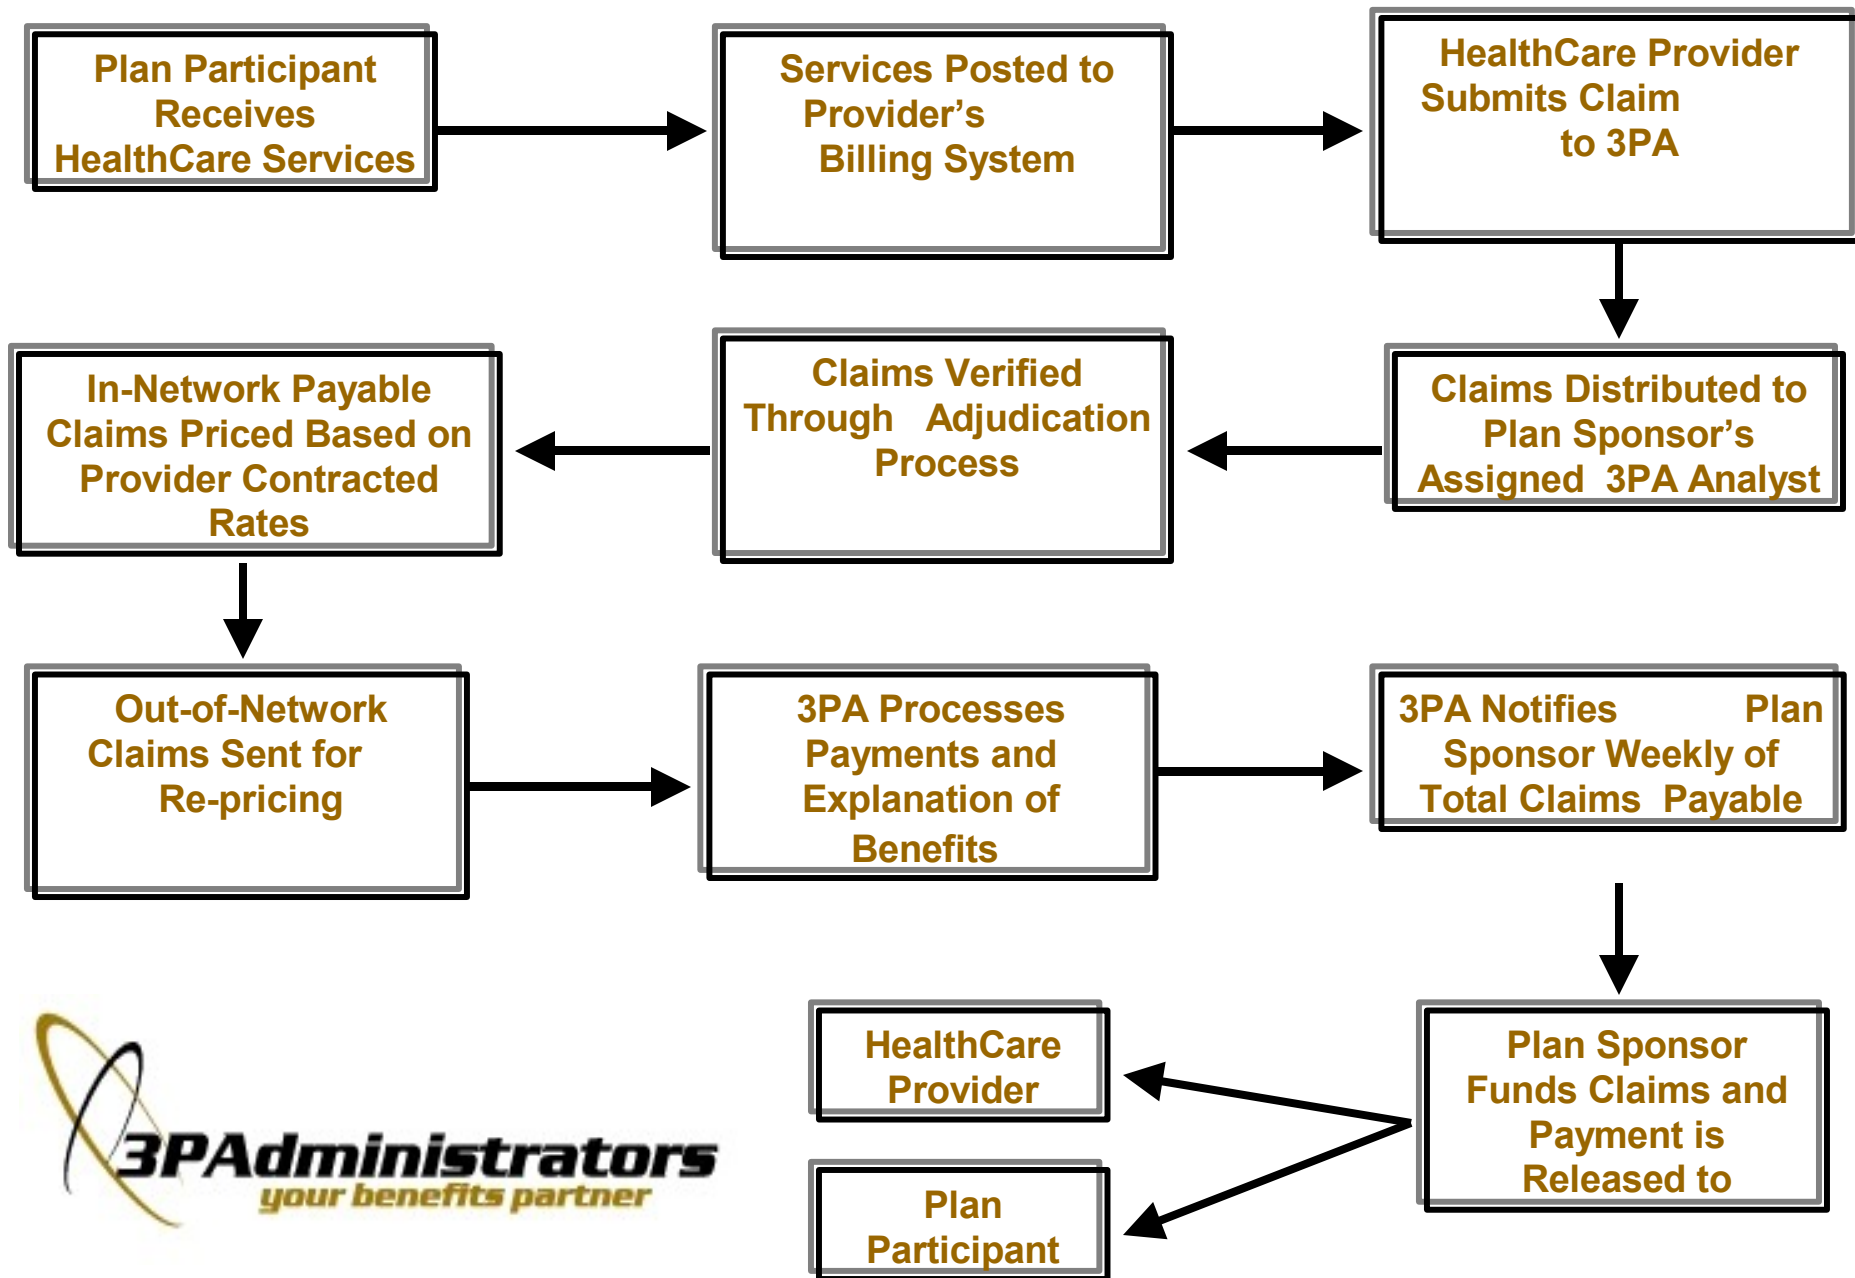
Plan Participant Receives HealthCare Services

Services Posted to Provider's Billing System

HealthCare Provider Submits Claim to 3PA

Claims Distributed to Plan Sponsor's Assigned 3PA Analyst

Claims Verified Through Adjudication Process

In-Network Payable Claims Priced Based on Provider Contracted Rates

Out-of-Network Claims Sent for Re-pricing

3PA Processes Payments and Explanation of Benefits

3PA Notifies Plan Sponsor Weekly of Total Claims Payable

Plan Sponsor Funds Claims and Payment is Released to

HealthCare Provider

Plan Participant

3PAdministrators
your benefits partner